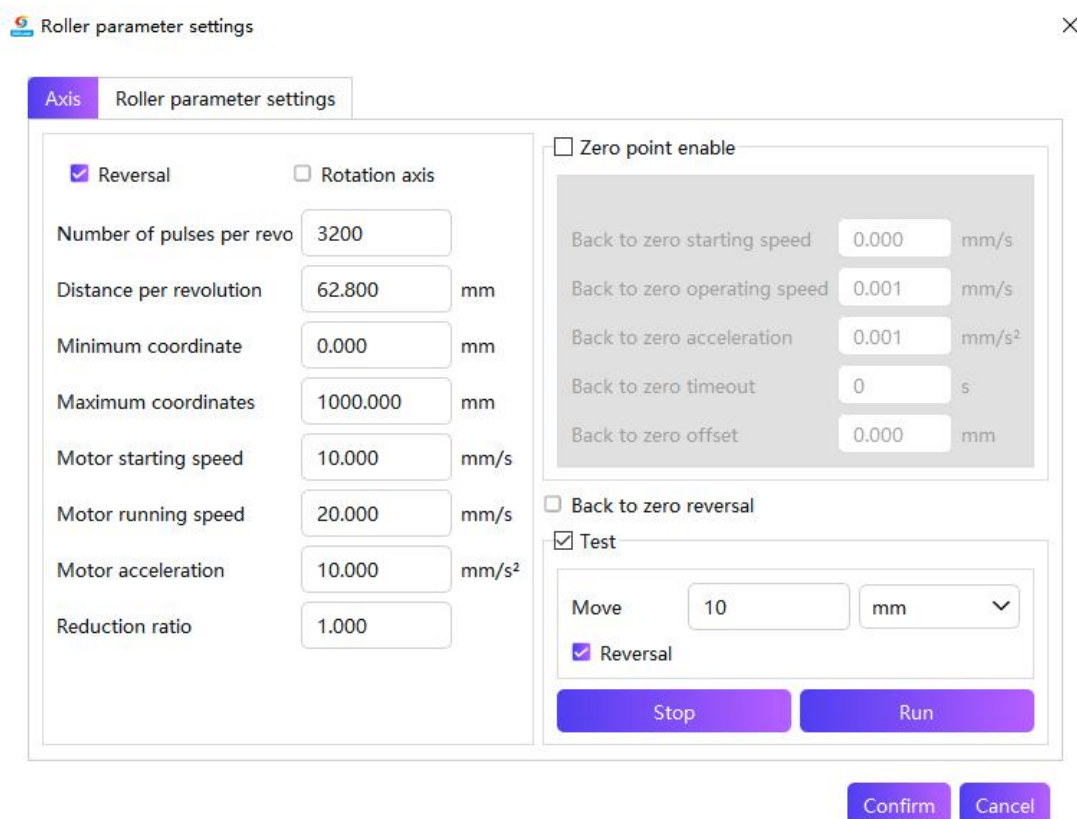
Roller parameter settings

×

Axis

Roller parameter settings

Reversal

Rotation axis

Number of pulses per revo 3200

Distance per revolution 62.800 mm

Minimum coordinate 0.000 mm

Maximum coordinates 1000.000 mm

Motor starting speed 10.000 mm/s

Motor running speed 20.000 mm/s

Motor acceleration 10.000 mm/s²

Reduction ratio 1.000

Zero point enable

Back to zero starting speed 0.000 mm/s

Back to zero operating speed 0.001 mm/s

Back to zero acceleration 0.001 mm/s²

Back to zero timeout 0 s

Back to zero offset 0.000 mm

Back to zero reversal

Test

Move 10 mm

Reversal

Stop

Run

Confirm

Cancel